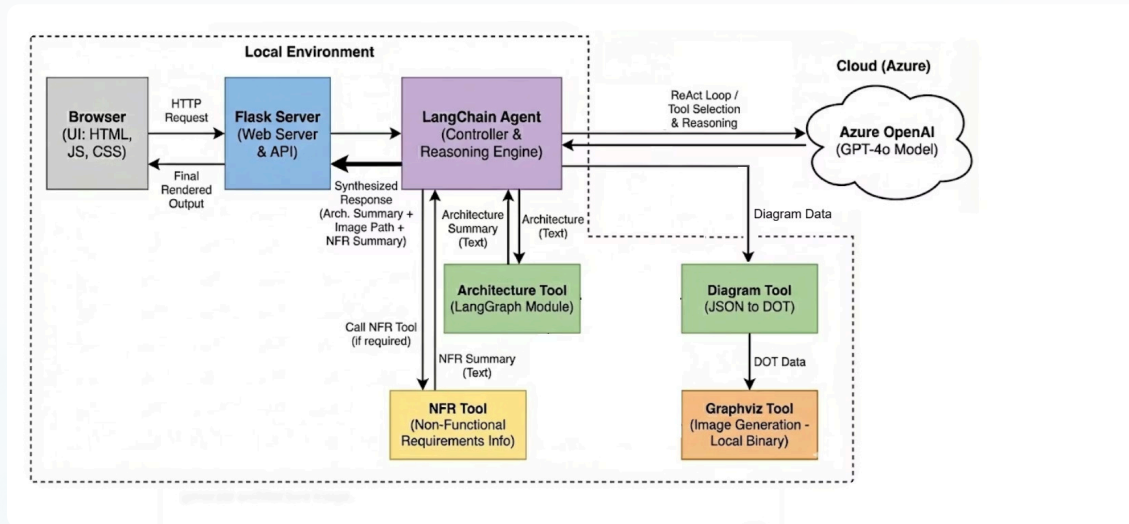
Local Environment

Cloud (Azure)

Browser
(UI: HTML, JS, CSS)

HTTP Request

Final Rendered Output

Flask Server
(Web Server & API)

LangChain Agent
(Controller & Reasoning Engine)

ReAct Loop / Tool Selection & Reasoning

Azure OpenAI
(GPT-4o Model)

Synthesized Response
(Arch. Summary + Image Path + NFR Summary)

Architecture Summary (Text)

Architecture (Text)

Diagram Data

Architecture Tool
(LangGraph Module)

Diagram Tool
(JSON to DOT)

Call NFR Tool (if required)

NFR Summary (Text)

DOT Data

NFR Tool
(Non-Functional Requirements Info)

Graphviz Tool
(Image Generation - Local Binary)